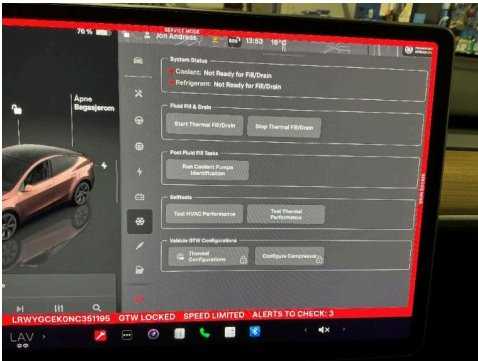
76 %
SERVICE MODE
Jon Andreas
13:53
16°C

Åpne Bagasjerom

System Status
Coolant: Not Ready for Fill/Drain
Refrigerant: Not Ready for Fill/Drain

Fluid Fill & Drain
Start Thermal Fill/Drain
Stop Thermal Fill/Drain

Post Fluid Fill Tasks
Run Coolant Pumps Identification

Selftests
Test HVAC Performance
Test Thermal Performance

Vehicle GTW Configurations
Thermal Configurations
Configure Compressor

LRWYGCEK0NC351195 GTW LOCKED SPEED LIMITED ALERTS TO CHECK: 3

LAV